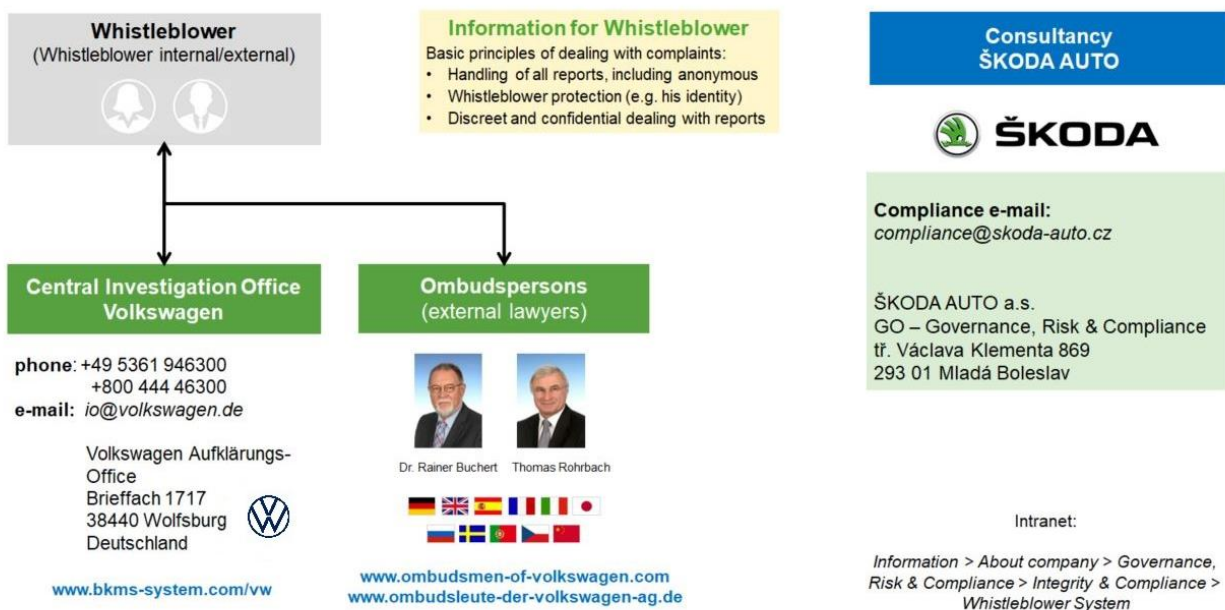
Whistleblower
(Whistleblower internal/external)

Information for Whistleblower
Basic principles of dealing with complaints:
• Handling of all reports, including anonymous
• Whistleblower protection (e.g. his identity)
• Discreet and confidential dealing with reports

Central Investigation Office Volkswagen

phone: +49 5361 946300
+800 444 46300
e-mail: io@volkswagen.de

Volkswagen Aufklärungs-Office
Brieffach 1717
38440 Wolfsburg
Deutschland

www.bkms-system.com/vw

Ombudspersons
(external lawyers)

Dr. Rainer Buchert Thomas Rohrbach

www.ombudsmen-of-volkswagen.com
www.ombudsleute-der-volkswagen-ag.de

Consultancy
ŠKODA AUTO

ŠKODA

Compliance e-mail:
compliance@skoda-auto.cz

ŠKODA AUTO a.s.
GO – Governance, Risk & Compliance
tř. Václava Klementa 869
293 01 Mladá Boleslav

Intranet:

Information > About company > Governance, Risk & Compliance > Integrity & Compliance > Whistleblower System